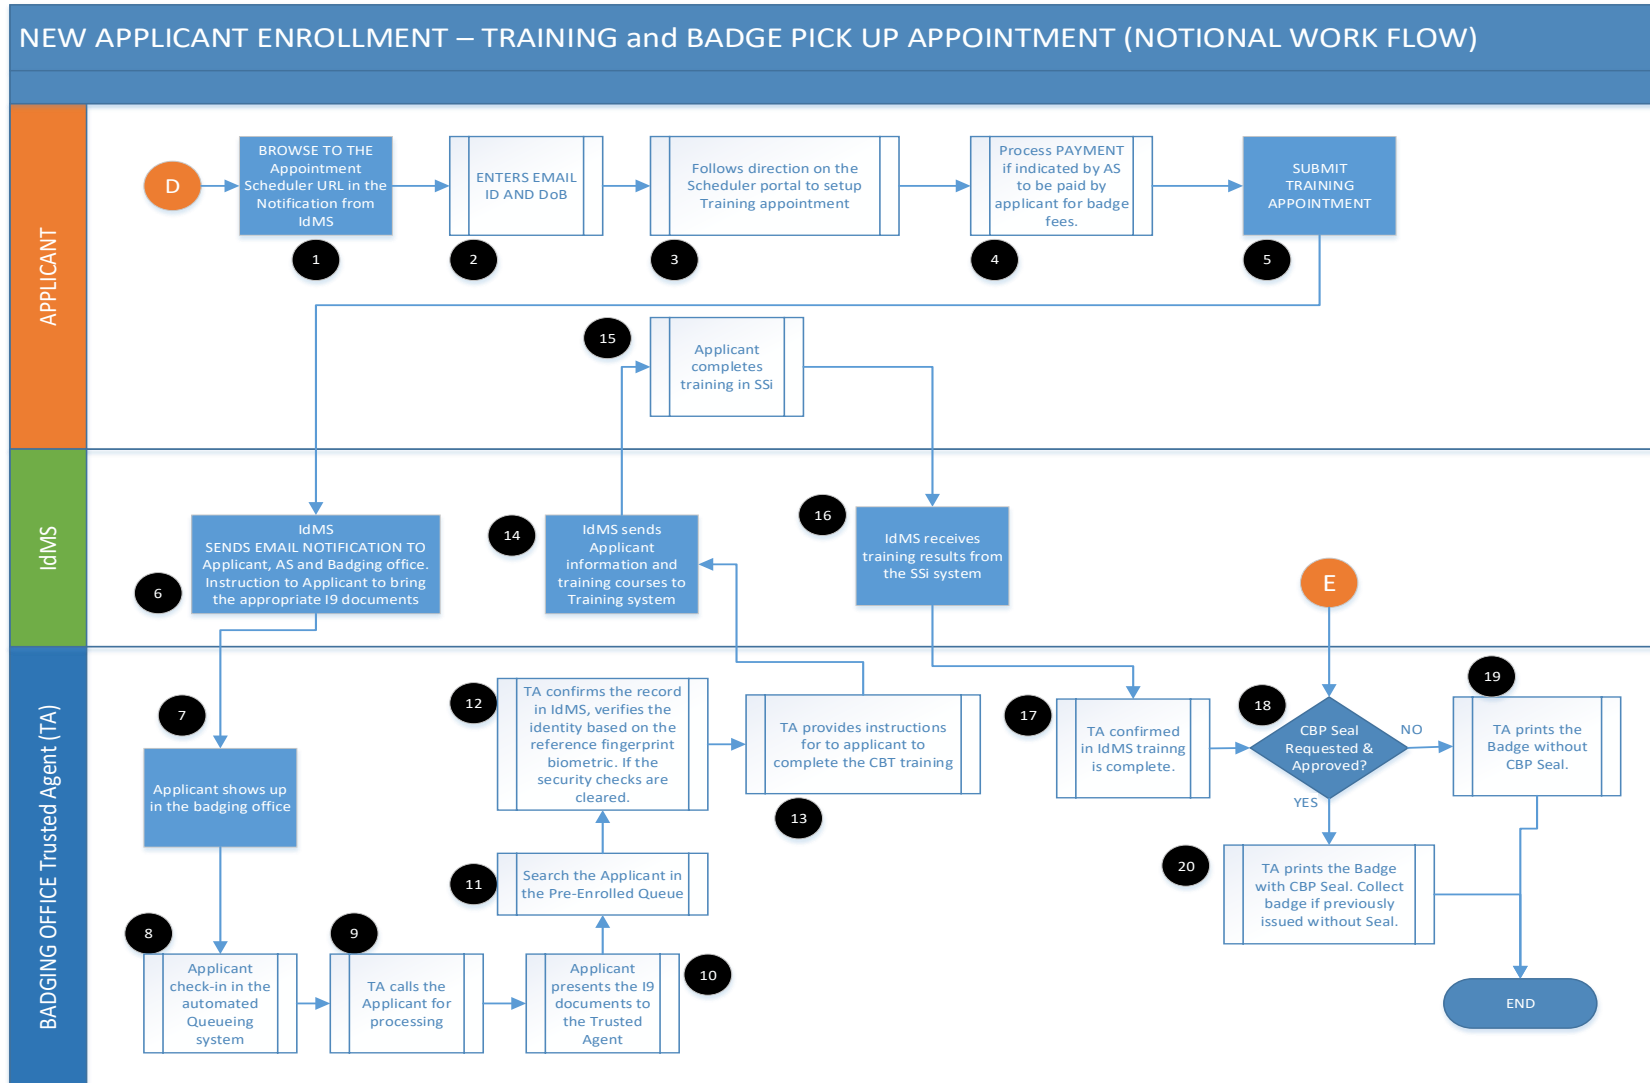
NEW APPLICANT ENROLLMENT – TRAINING and BADGE PICK UP APPOINTMENT (NOTIONAL WORK FLOW)

APPLICANT

D

BROWSE TO THE Appointment Scheduler URL in the Notification from IdMS

1

ENTERS EMAIL ID AND DoB

2

Follows direction on the Scheduler portal to setup Training appointment

3

Process PAYMENT if indicated by AS to be paid by applicant for badge fees.

4

SUBMIT TRAINING APPOINTMENT

5

15

Applicant completes training in SSi

IdMS

IdMS SENDS EMAIL NOTIFICATION TO Applicant, AS and Badging office. Instruction to Applicant to bring the appropriate I9 documents

6

14

IdMS sends Applicant information and training courses to Training system

16

IdMS receives training results from the SSi system

E

BADGING OFFICE Trusted Agent (TA)

7

Applicant shows up in the badging office

12

TA confirms the record in IdMS, verifies the identity based on the reference fingerprint biometric. If the security checks are cleared.

TA provides instructions for to applicant to complete the CBT training

13

17

TA confirmed in IdMS trainng is complete.

18

CBP Seal Requested & Approved?

NO

YES

19

TA prints the Badge without CBP Seal.

20

TA prints the Badge with CBP Seal. Collect badge if previously issued without Seal.

11

Search the Applicant in the Pre-Enrolled Queue

8

Applicant check-in in the automated Queueing system

9

TA calls the Applicant for processing

Applicant presents the I9 documents to the Trusted Agent

10

END